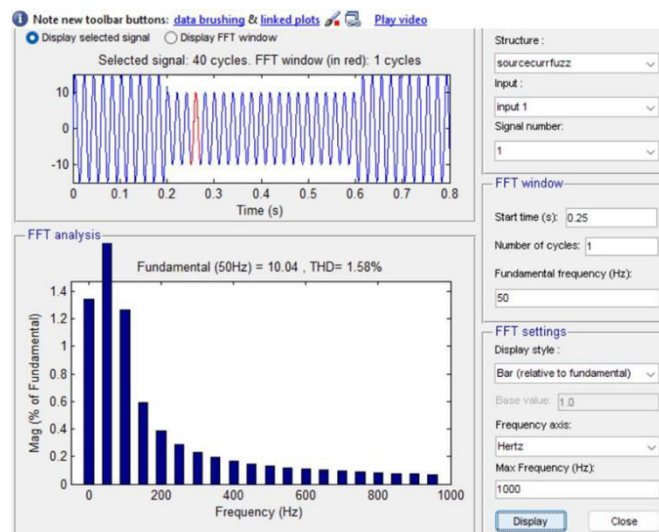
Note new toolbar buttons: data brushing & linked plots Play video

Display selected signal Display FFT window

Selected signal: 40 cycles. FFT window (in red): 1 cycles

10
0
-10
0 0.1 0.2 0.3 0.4 0.5 0.6 0.7 0.8
Time (s)

FFT analysis

Fundamental (50Hz) = 10.04 , THD= 1.58%

1.4
1.2
1
0.8
0.6
0.4
0.2
0
Mag (% of Fundamental)
0 200 400 600 800 1000
Frequency (Hz)

Structure :
sourcecurrfuzz
Input :
input 1
Signal number:
1

FFT window
Start time (s): 0.25
Number of cycles: 1
Fundamental frequency (Hz):
50

FFT settings
Display style :
Bar (relative to fundamental)
Base value: 1.0
Frequency axis:
Hertz
Max Frequency (Hz):
1000

Display Close